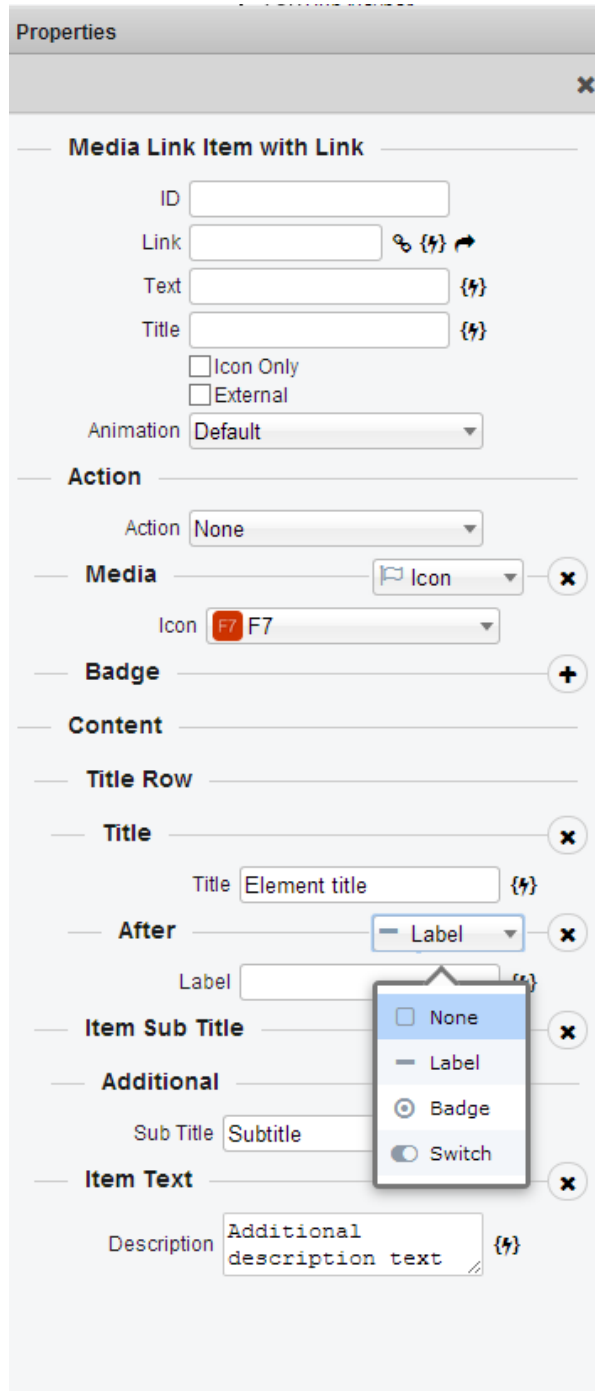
Properties

Media Link Item with Link

ID

Link {ϟ}

Text {ϟ}

Title {ϟ}

Icon Only

External

Animation Default

Action

Action None

Media Icon

Icon F7 F7

Badge

Content

Title Row

Title

Title Element title {ϟ}

After Label

Label {ϟ}

None

Label

Badge

Switch

Item Sub Title

Additional

Sub Title Subtitle

Item Text

Description Additional description text {ϟ}